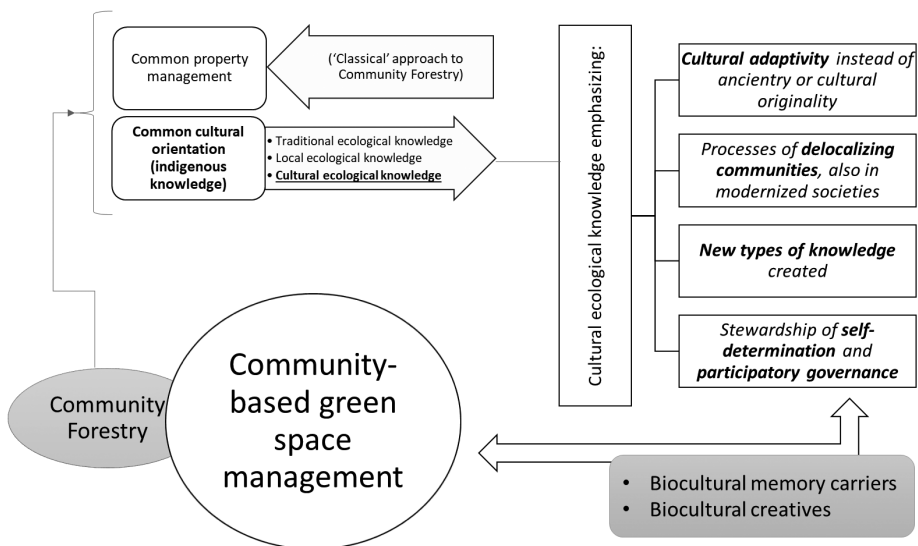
Common property management

('Classical' approach to Community Forestry)

**Common cultural orientation (indigenous knowledge)**

• Traditional ecological knowledge
• Local ecological knowledge
• **Cultural ecological knowledge**

Cultural ecological knowledge emphasizing:

***Cultural adaptivity*** *instead of ancientry or cultural originality*

*Processes of* ***delocalizing communities****, also in modernized societies*

***New types of knowledge*** *created*

*Stewardship of* ***self-determination*** *and* ***participatory governance***

Community Forestry

Community-based green space management

• Biocultural memory carriers
• Biocultural creatives